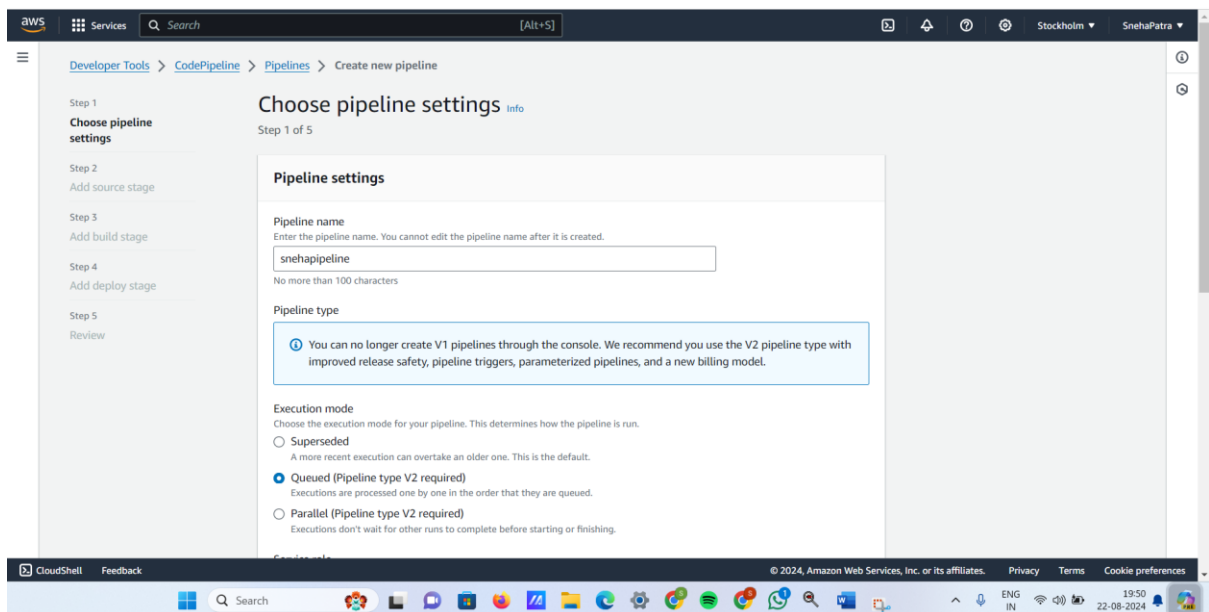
aws Services Search [Alt+S] Stockholm ▼ SnehaPatra ▼

Developer Tools > CodePipeline > Pipelines > Create new pipeline

Step 1
Choose pipeline settings

Step 2
Add source stage

Step 3
Add build stage

Step 4
Add deploy stage

Step 5
Review

Choose pipeline settings Info
Step 1 of 5

Pipeline settings

Pipeline name
Enter the pipeline name. You cannot edit the pipeline name after it is created.
snehapipeline
No more than 100 characters

Pipeline type

You can no longer create V1 pipelines through the console. We recommend you use the V2 pipeline type with improved release safety, pipeline triggers, parameterized pipelines, and a new billing model.

Execution mode
Choose the execution mode for your pipeline. This determines how the pipeline is run.
Superseded
A more recent execution can overtake an older one. This is the default.
Queued (Pipeline type V2 required)
Executions are processed one by one in the order that they are queued.
Parallel (Pipeline type V2 required)
Executions don't wait for other runs to complete before starting or finishing.

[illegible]

CloudShell Feedback © 2024, Amazon Web Services, Inc. or its affiliates. Privacy Terms Cookie preferences

Search ENG IN 19:50 22-08-2024